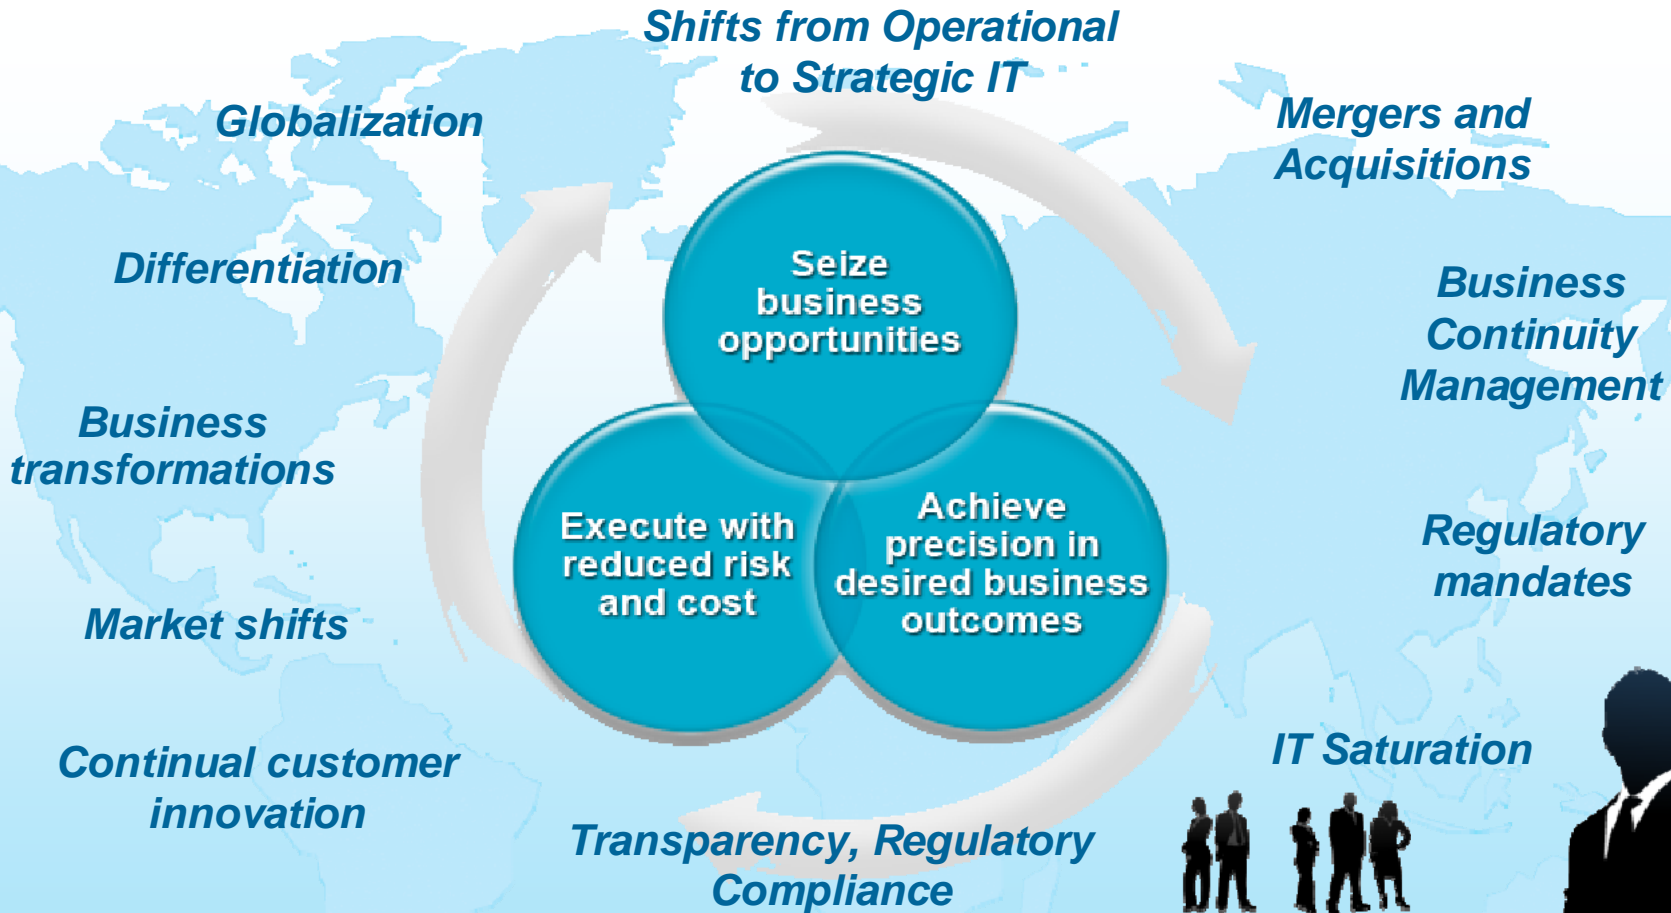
Shifts from Operational to Strategic IT

Globalization

Mergers and Acquisitions

Differentiation

Seize business opportunities

Business Continuity Management

Business transformations

Execute with reduced risk and cost

Achieve precision in desired business outcomes

Regulatory mandates

Market shifts

IT Saturation

Continual customer innovation

Transparency, Regulatory Compliance